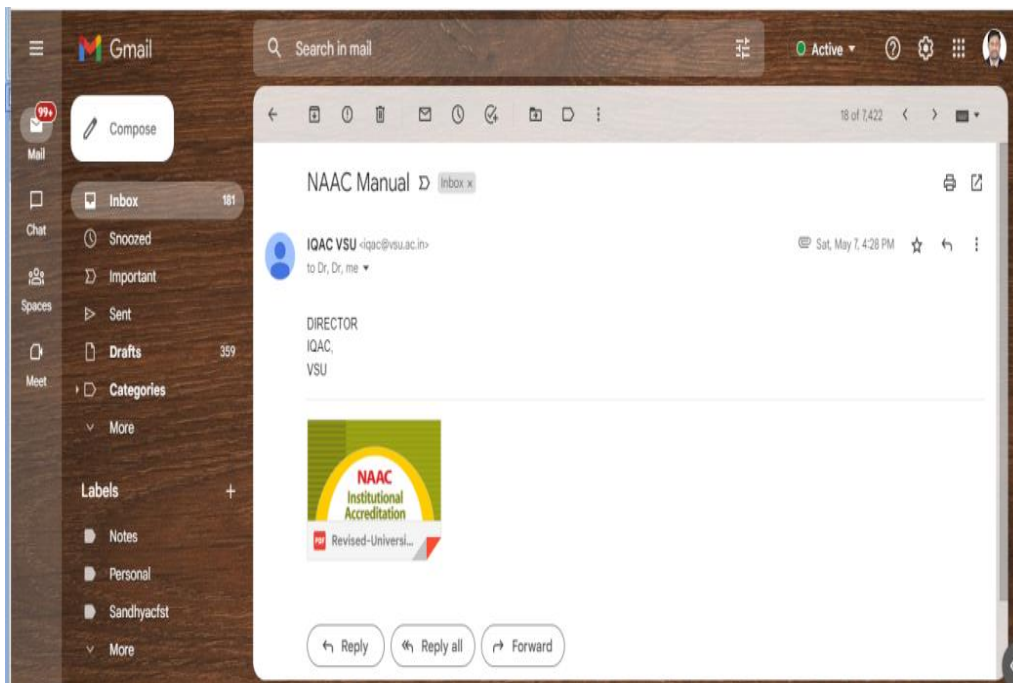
Gmail

Search in mail

Active

99+

Mail

Chat

Spaces

Meet

Compose

Inbox 181

Snoozed

Important

Sent

Drafts 359

Categories

More

Labels +

Notes

Personal

Sandhyacfst

More

18 of 7,422

NAAC Manual Inbox ×

IQAC VSU <iqac@vsu.ac.in>

to Dr, Dr, me

Sat, May 7, 4:28 PM

DIRECTOR
IQAC,
VSU

NAAC
Institutional
Accreditation

PDF Revised-Universi...

Reply

Reply all

Forward